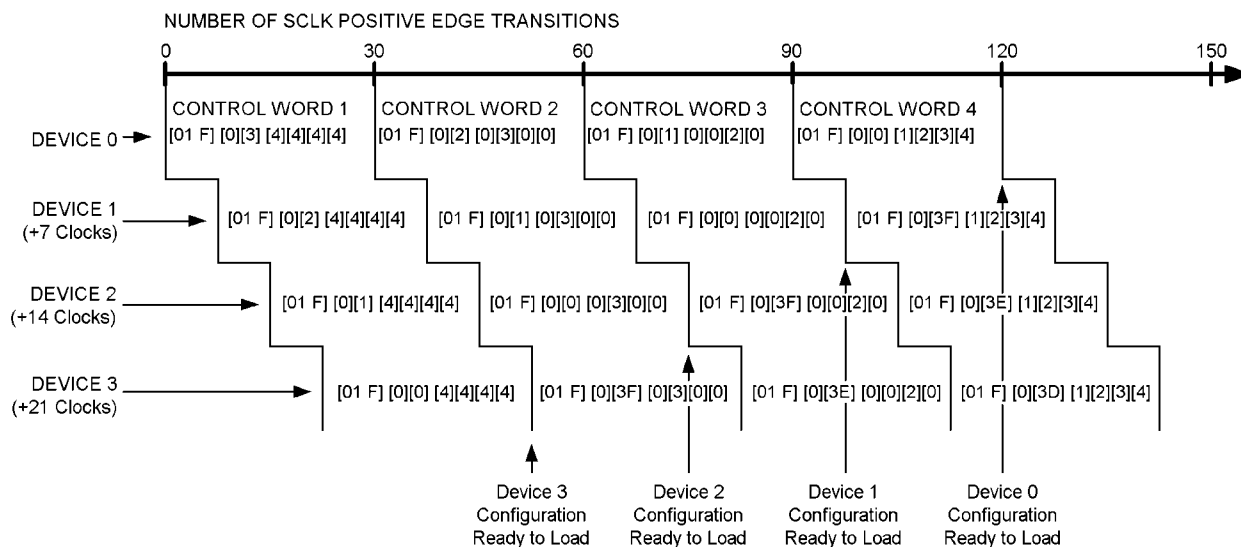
NUMBER OF SCLK POSITIVE EDGE TRANSITIONS

0 30 60 90 120 150

CONTROL WORD 1 CONTROL WORD 2 CONTROL WORD 3 CONTROL WORD 4

DEVICE 0
[01 F] [0][3] [4][4][4][4]
[01 F] [0][2] [0][3][0][0]
[01 F] [0][1] [0][0][2][0]
[01 F] [0][0] [1][2][3][4]

DEVICE 1 (+7 Clocks)
[01 F] [0][2] [4][4][4][4]
[01 F] [0][1] [0][3][0][0]
[01 F] [0][0] [0][0][2][0]
[01 F] [0][3F] [1][2][3][4]

DEVICE 2 (+14 Clocks)
[01 F] [0][1] [4][4][4][4]
[01 F] [0][0] [0][3][0][0]
[01 F] [0][3F] [0][0][2][0]
[01 F] [0][3E] [1][2][3][4]

DEVICE 3 (+21 Clocks)
[01 F] [0][0] [4][4][4][4]
[01 F] [0][3F] [0][3][0][0]
[01 F] [0][3E] [0][0][2][0]
[01 F] [0][3D] [1][2][3][4]

Device 3 Configuration Ready to Load

Device 2 Configuration Ready to Load

Device 1 Configuration Ready to Load

Device 0 Configuration Ready to Load